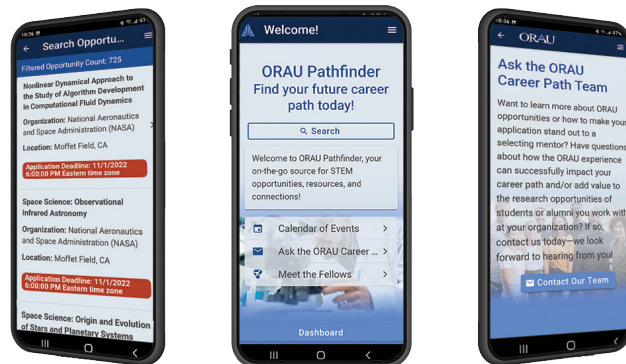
10:36

← Search Opportu...

Filtered Opportunity Count: 725

Nonlinear Dynamical Approach to the Study of Algorithm Development in Computational Fluid Dynamics

Organization: National Aeronautics and Space Administration (NASA)

Location: Moffet Field, CA

Application Deadline: 11/1/2022 6:00:00 PM Eastern time zone

Space Science: Observational Infrared Astronomy

Organization: National Aeronautics and Space Administration (NASA)

Location: Moffet Field, CA

Application Deadline: 11/1/2022 6:00:00 PM Eastern time zone

Space Science: Origin and Evolution of Stars and Planetary Systems

Welcome!

ORAU Pathfinder
Find your future career path today!

Search

Welcome to ORAU Pathfinder, your on-the-go source for STEM opportunities, resources, and connections!

Calendar of Events

Ask the ORAU Career ...

Meet the Fellows

Dashboard

← ORAU

Ask the ORAU Career Path Team

Want to learn more about ORAU opportunities or how to make your application stand out to a selecting mentor? Have questions about how the ORAU experience can successfully impact your career path and/or add value to the research opportunities of students or alumni you work with at your organization? If so, contact us today—we look forward to hearing from you!

Contact Our Team